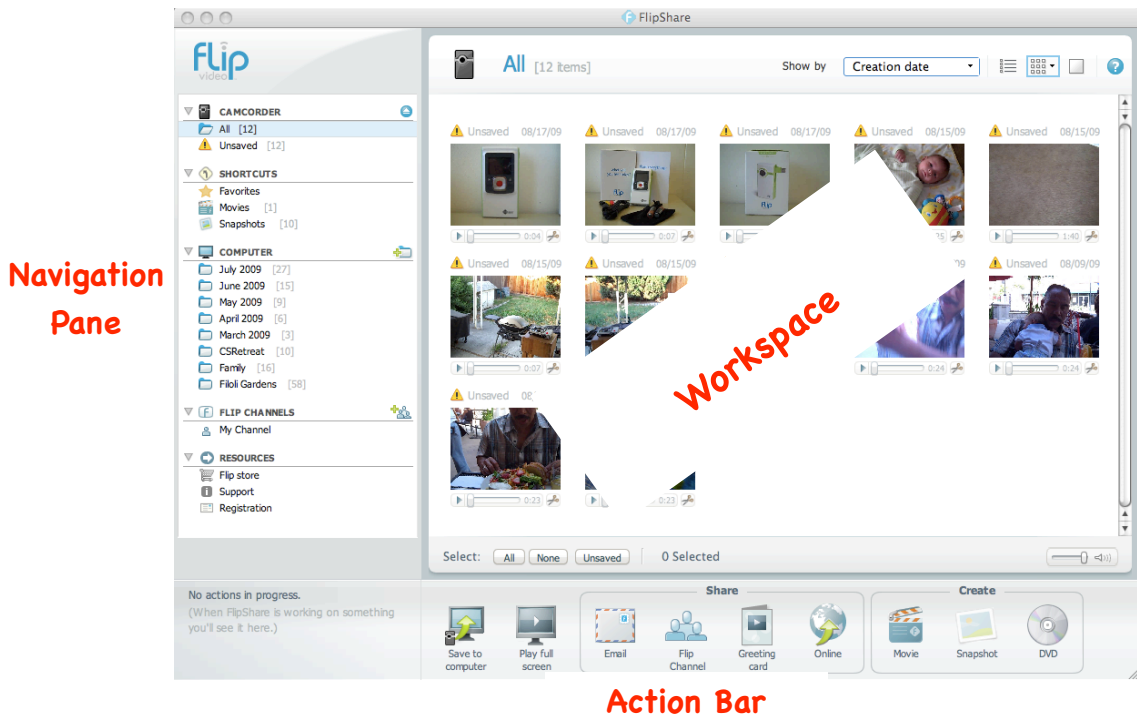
FlipShare

flip video

All [12 items]

Show by Creation date

CAMCORDER
All [12]
Unsaved [12]

SHORTCUTS
Favorites
Movies [1]
Snapshots [10]

COMPUTER
July 2009 [27]
June 2009 [15]
May 2009 [9]
April 2009 [6]
March 2009 [3]
CSRetreat [10]
Family [16]
Filoli Gardens [58]

FLIP CHANNELS
My Channel

RESOURCES
Flip store
Support
Registration

Navigation Pane

Unsaved 08/17/09
0:04
Unsaved 08/17/09
0:07
Unsaved 08/17/09
Unsaved 08/15/09
25
Unsaved 08/15/09
1:40
Unsaved 08/15/09
0:07
Unsaved 08/15/09
09
0:24
Unsaved 08/09/09
0:24
Unsaved
0:23
0:23

Workspace

Select: All None Unsaved 0 Selected

No actions in progress.
(When FlipShare is working on something you'll see it here.)

Save to computer
Play full screen
Share
Email
Flip Channel
Greeting card
Online
Create
Movie
Snapshot
DVD

Action Bar